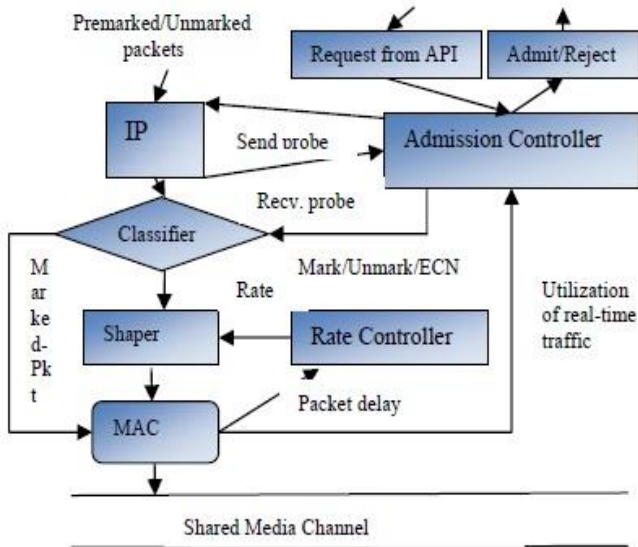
Premarked/Unmarked packets

Request from API

Admit/Reject

IP

Send probe

Admission Controller

Recv. probe

Classifier

Mark/Unmark/ECN

M ar ke d-Pk t

Rate

Utilization of real-time traffic

Shaper

Rate Controller

Packet delay

MAC

Shared Media Channel